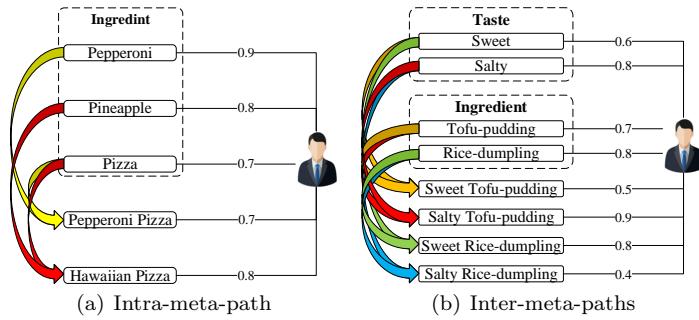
Ingredint

Pepperoni

Pineapple

Pizza

Pepperoni Pizza

Hawaiian Pizza

0.9

0.8

0.7

0.7

0.8

(a) Intra-meta-path

Taste

Sweet

Salty

Ingredient

Tofu-pudding

Rice-dumpling

Sweet Tofu-pudding

Salty Tofu-pudding

Sweet Rice-dumpling

Salty Rice-dumpling

0.6

0.8

0.7

0.8

0.5

0.9

0.8

0.4

(b) Inter-meta-paths